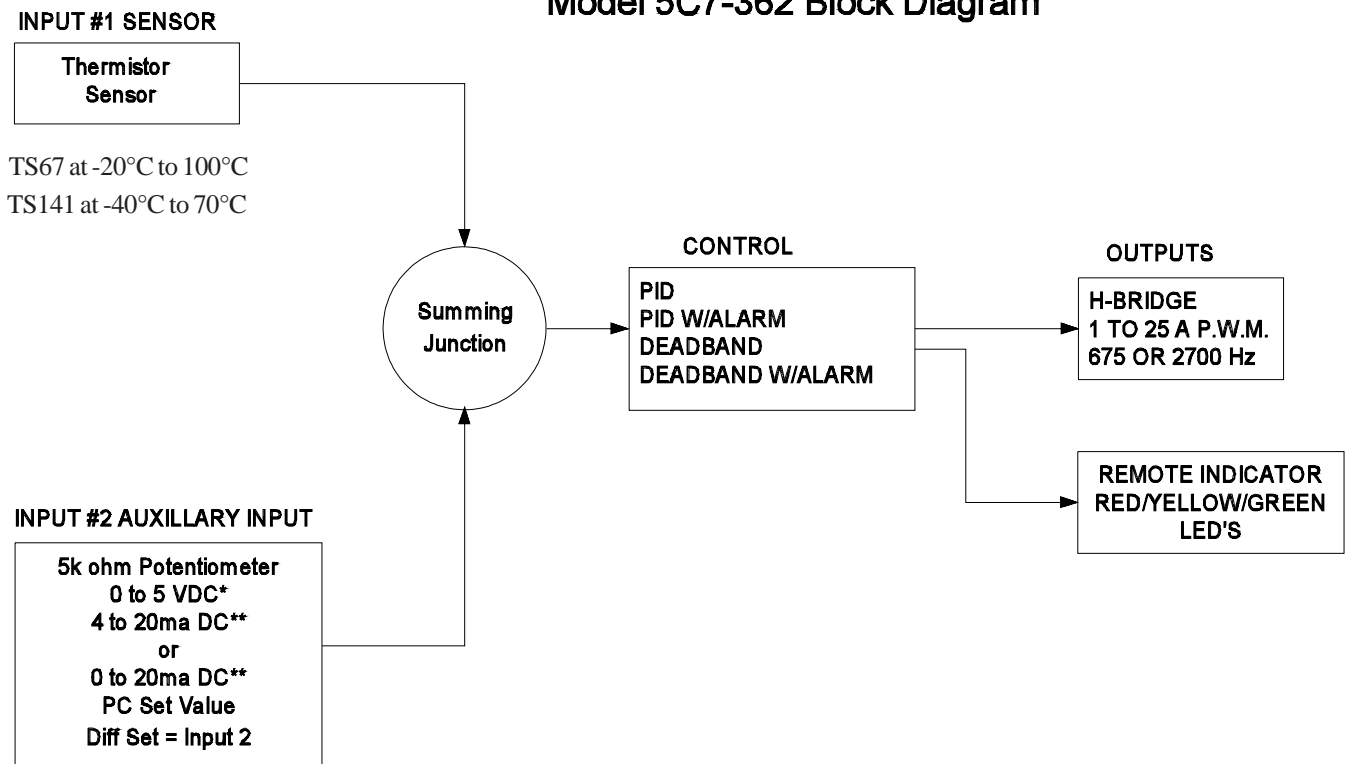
Model 5C7-362 Block Diagram

INPUT #1 SENSOR

Thermistor Sensor

TS67 at -20°C to 100°C
TS141 at -40°C to 70°C

Summing Junction

CONTROL

PID
PID W/ALARM
DEADBAND
DEADBAND W/ALARM

OUTPUTS

H-BRIDGE
1 TO 25 A P.W.M.
675 OR 2700 Hz

REMOTE INDICATOR
RED/YELLOW/GREEN
LED'S

INPUT #2 AUXILLARY INPUT

5k ohm Potentiometer
0 to 5 VDC*
4 to 20ma DC**
or
0 to 20ma DC**
PC Set Value
Diff Set = Input 2